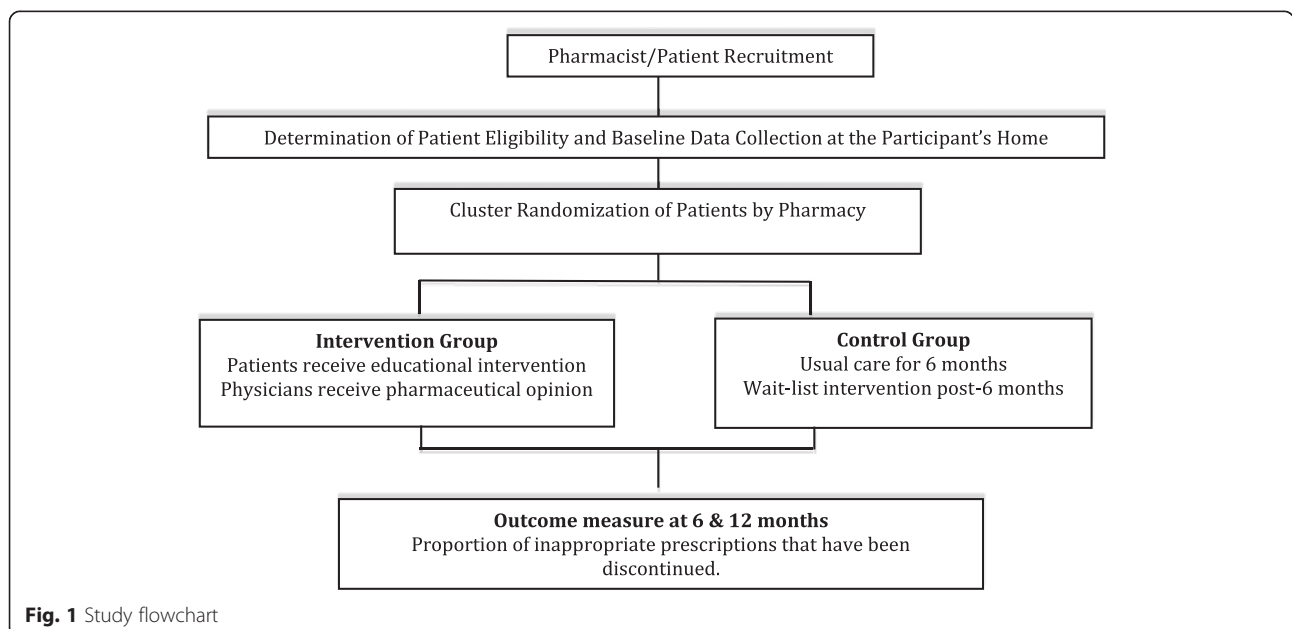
Pharmacist/Patient Recruitment

Determination of Patient Eligibility and Baseline Data Collection at the Participant's Home

Cluster Randomization of Patients by Pharmacy

**Intervention Group**
Patients receive educational intervention
Physicians receive pharmaceutical opinion

**Control Group**
Usual care for 6 months
Wait-list intervention post-6 months

**Outcome measure at 6 & 12 months**
Proportion of inappropriate prescriptions that have been discontinued.

**Fig. 1** Study flowchart